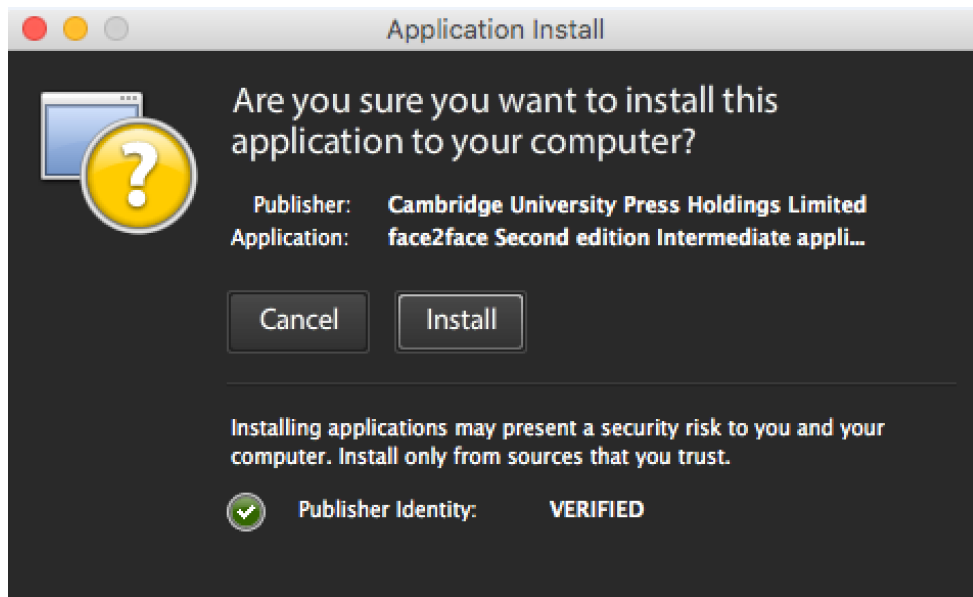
Application Install

Are you sure you want to install this application to your computer?

Publisher: Cambridge University Press Holdings Limited
Application: face2face Second edition Intermediate appli...

Cancel
Install

Installing applications may present a security risk to you and your computer. Install only from sources that you trust.

Publisher Identity: VERIFIED